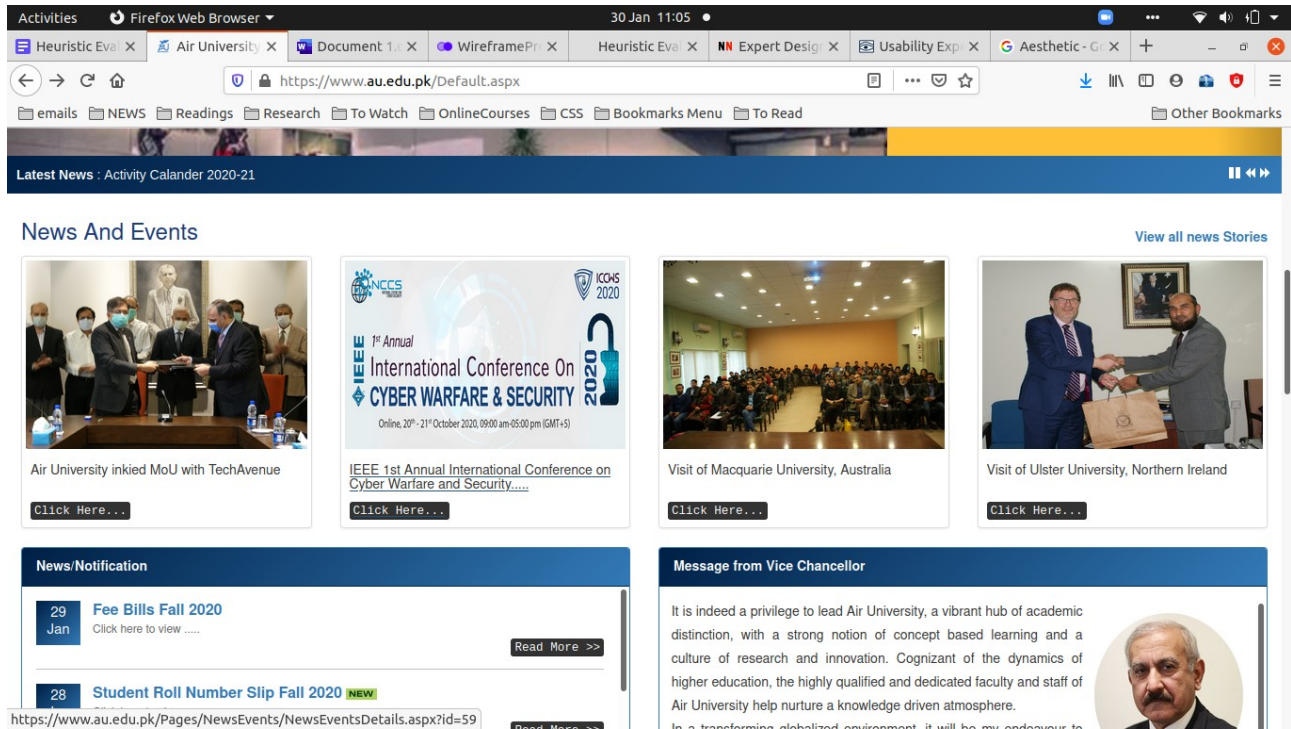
Activities Firefox Web Browser 30 Jan 11:05

Heuristic Eval × Air University × Document 1 × WireframePr × Heuristic Eval × NN Expert Desig × Usability Exp × G Aesthetic - G × +

https://www.au.edu.pk/Default.aspx

emails NEWS Readings Research To Watch OnlineCourses CSS Bookmarks Menu To Read Other Bookmarks

Latest News : Activity Calander 2020-21

News And Events

View all news Stories

NCCS ICCWS 2020 IEEE 1st Annual International Conference On CYBER WARFARE & SECURITY 2020 Online, 20th - 21st October 2020, 09:00 am-05:00 pm (GMT+5)

Air University inkied MoU with TechAvenue
Click Here...

IEEE 1st Annual International Conference on Cyber Warfare and Security.....
Click Here...

Visit of Macquarie University, Australia
Click Here...

Visit of Ulster University, Northern Ireland
Click Here...

News/Notification

29 Jan Fee Bills Fall 2020
Click here to view .....
Read More >>

28 Student Roll Number Slip Fall 2020 NEW
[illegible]
Read More >>

Message from Vice Chancellor

It is indeed a privilege to lead Air University, a vibrant hub of academic distinction, with a strong notion of concept based learning and a culture of research and innovation. Cognizant of the dynamics of higher education, the highly qualified and dedicated faculty and staff of Air University help nurture a knowledge driven atmosphere.

In a transforming globalized environment, it will be my endeavour to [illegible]

https://www.au.edu.pk/Pages/NewsEvents/NewsEventsDetails.aspx?id=59